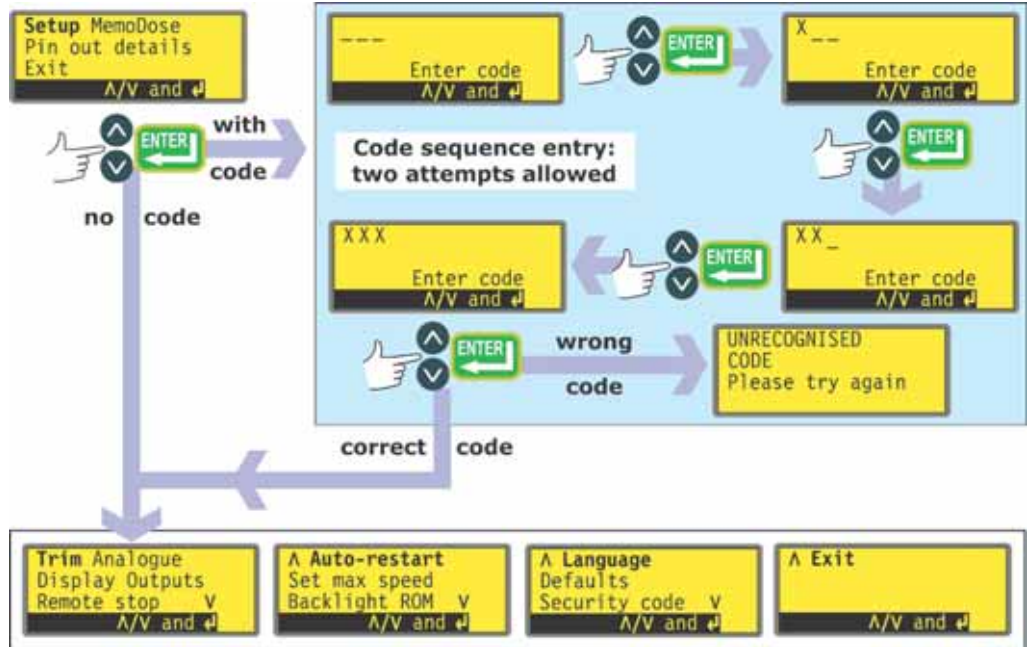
Setup MemoDose
Pin out details
Exit
Λ/V and ↵

ENTER
with
code

no code

---
Enter code
Λ/V and ↵

ENTER

X__
Enter code
Λ/V and ↵

Code sequence entry: two attempts allowed

ENTER

XXX
Enter code
Λ/V and ↵

ENTER

XX_
Enter code
Λ/V and ↵

ENTER
wrong
code

UNRECOGNISED
CODE
Please try again

correct code

Trim Analogue
Display Outputs
Remote stop V
Λ/V and ↵

Λ Auto-restart
Set max speed
Backlight ROM V
Λ/V and ↵

Λ Language
Defaults
Security code V
Λ/V and ↵

Λ Exit
Λ/V and ↵